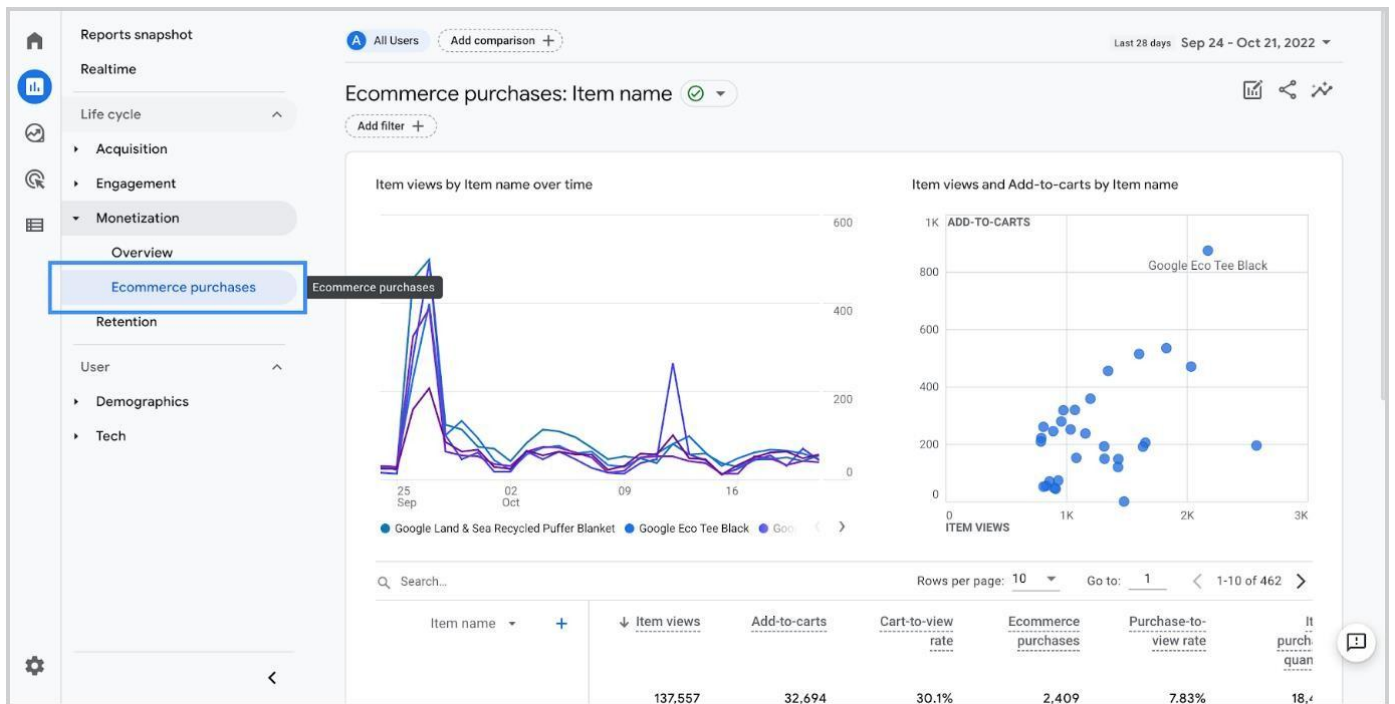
Reports snapshot

Realtime

Life cycle

Acquisition

Engagement

Monetization

Overview

Ecommerce purchases

Ecommerce purchases

Retention

User

Demographics

Tech

A All Users

Add comparison +

Last 28 days Sep 24 - Oct 21, 2022

Ecommerce purchases: Item name

Add filter +

Item views by Item name over time

600

400

200

0

25 Sep

02 Oct

09

16

Google Land & Sea Recycled Puffer Blanket

Google Eco Tee Black

Goo

Item views and Add-to-carts by Item name

1K ADD-TO-CARTS

800

600

400

200

0

Google Eco Tee Black

0

1K

2K

3K

ITEM VIEWS

Search...

Rows per page: 10

Go to: 1

1-10 of 462

| Item name | ↓ Item views | Add-to-carts | Cart-to-view rate | Ecommerce purchases | Purchase-to-view rate | It purch quan |
|---|---|---|---|---|---|---|
| | 137,557 | 32,694 | 30.1% | 2,409 | 7.83% | 18,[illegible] |